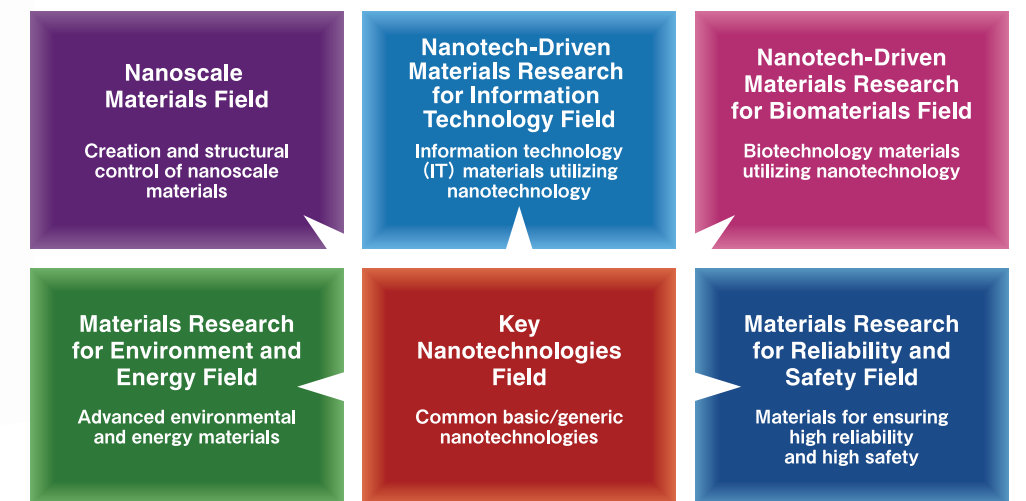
Nanoscale Materials Field

Creation and structural control of nanoscale materials

Nanotech-Driven Materials Research for Information Technology Field

Information technology (IT) materials utilizing nanotechnology

Nanotech-Driven Materials Research for Biomaterials Field

Biotechnology materials utilizing nanotechnology

Materials Research for Environment and Energy Field

Advanced environmental and energy materials

Key Nanotechnologies Field

Common basic/generic nanotechnologies

Materials Research for Reliability and Safety Field

Materials for ensuring high reliability and high safety